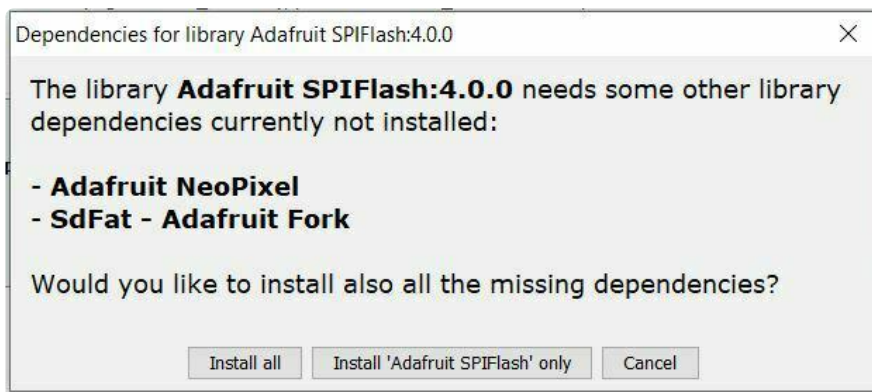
Dependencies for library Adafruit SPIFlash:4.0.0

×

The library **Adafruit SPIFlash:4.0.0** needs some other library dependencies currently not installed:

- **Adafruit NeoPixel**
- **SdFat - Adafruit Fork**

Would you like to install also all the missing dependencies?

Install all

Install 'Adafruit SPIFlash' only

Cancel